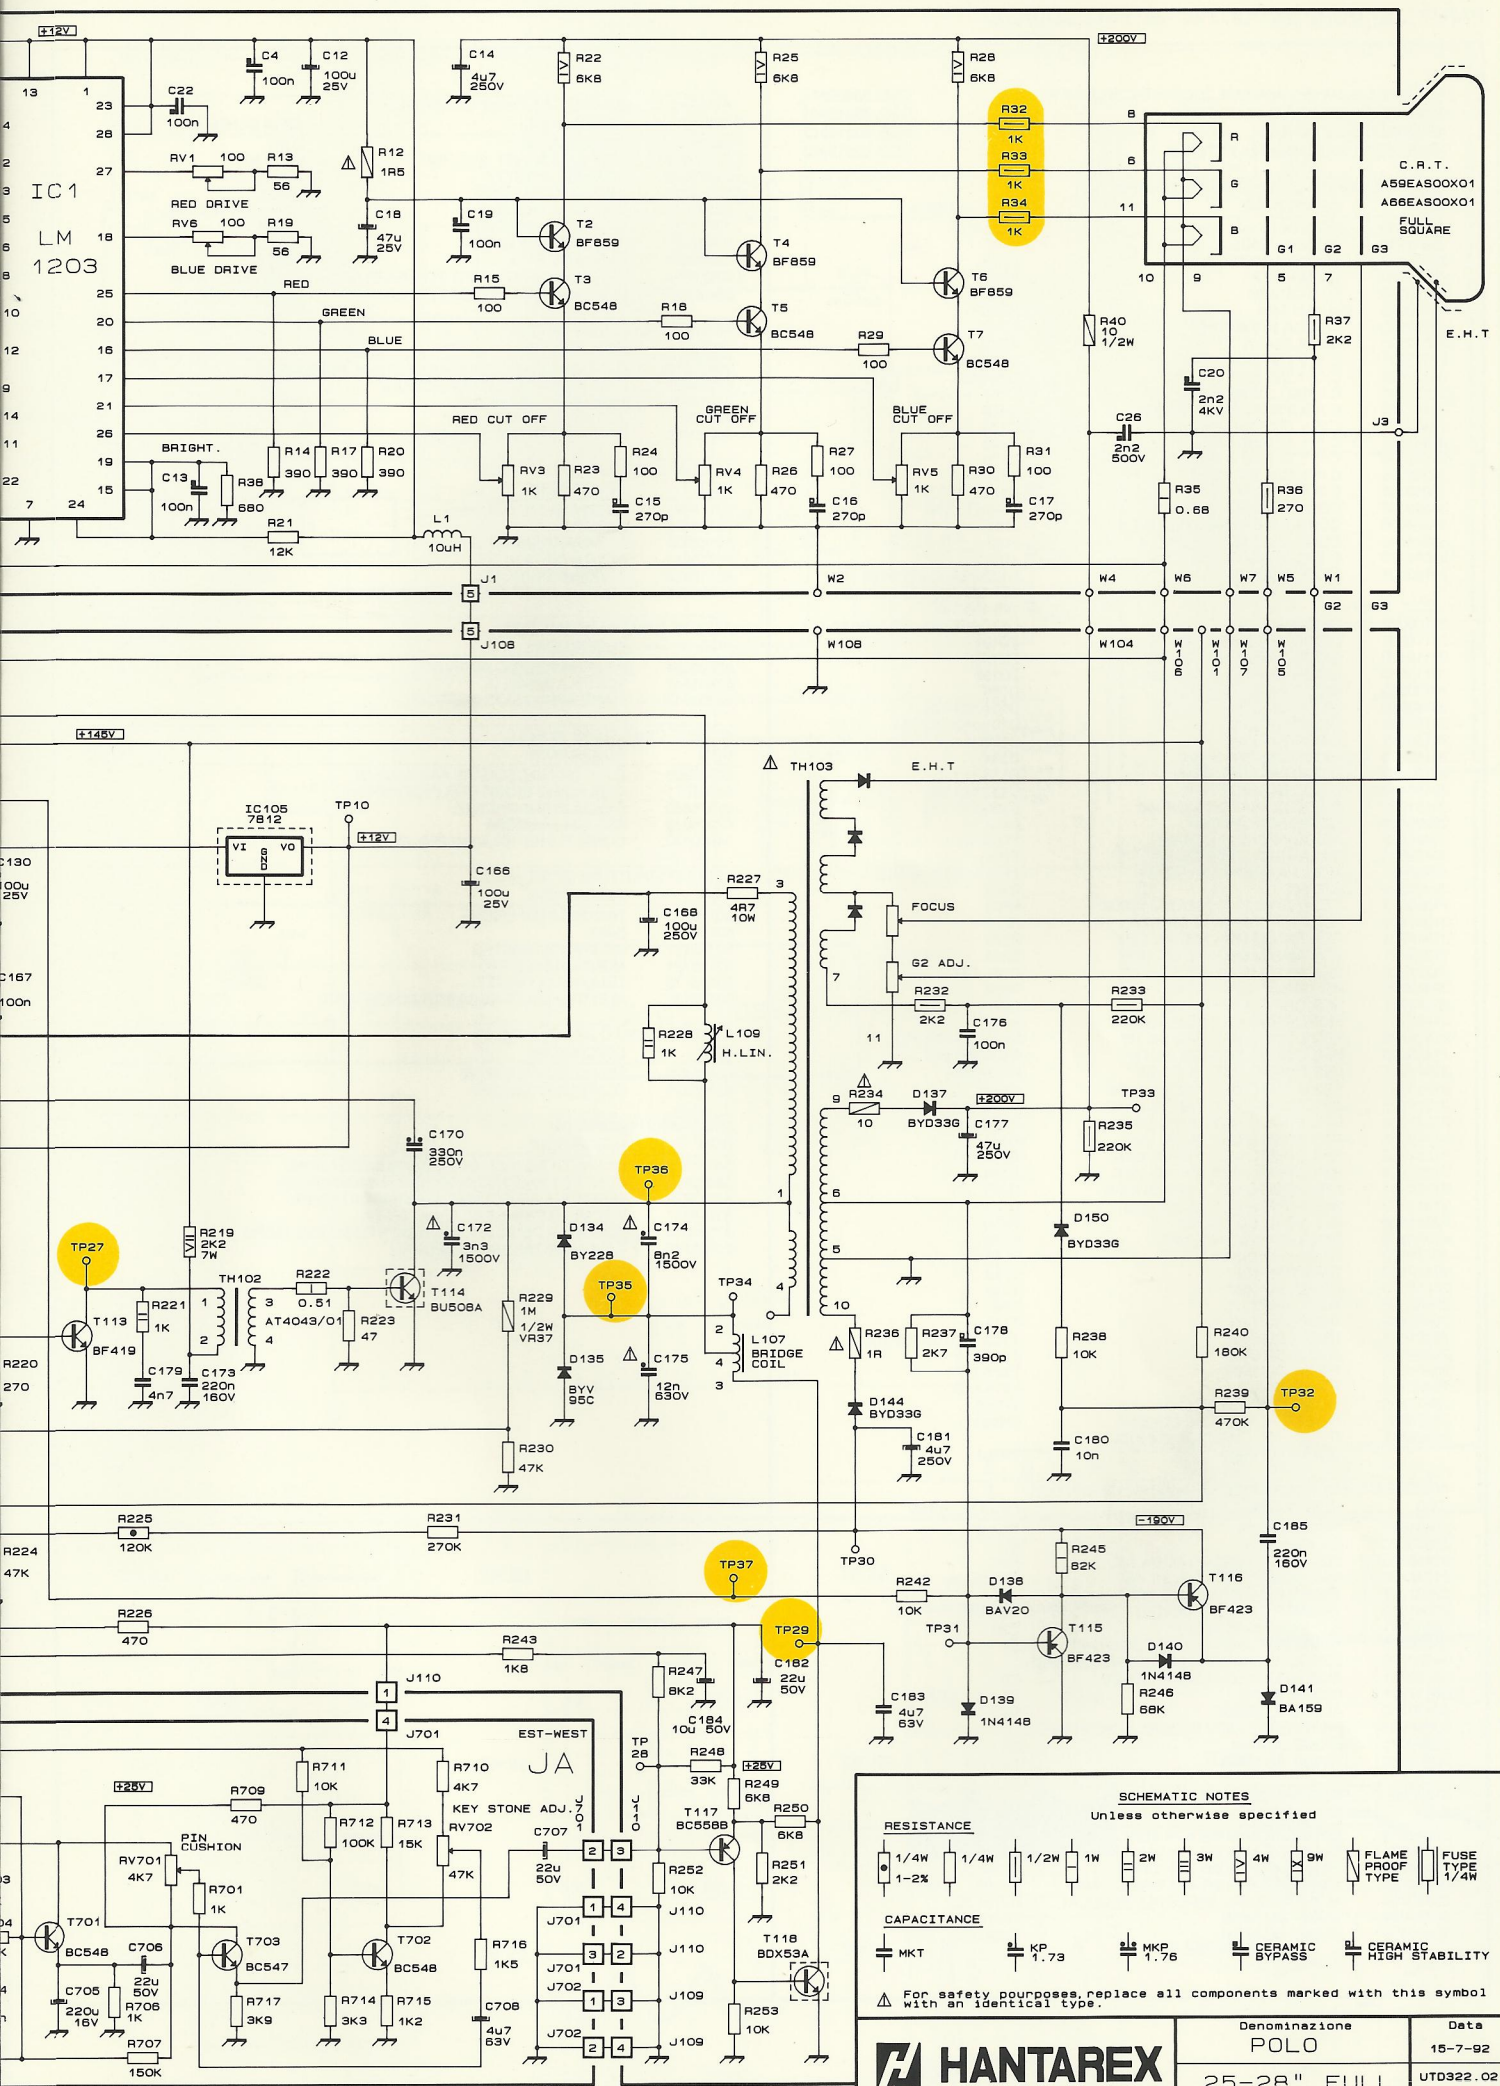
+12V
13 1 23 26 27 18 25 20 16 17 21 26 19 15 7 24

IC1 LM 1203

C22 100n
C4 100n
C12 100u 25V
RV1 100 R13 56
RED DRIVE
RV6 100 R19 56
BLUE DRIVE
R12 1R5
C18 47u 25V
C14 4u7 250V
C19 100n
R22 6K8
R25 6K8
R28 6K8
+200V
R32 1K
R33 1K
R34 1K
T2 BF859
T3 BC548
T4 BF859
T5 BC548
T6 BF859
T7 BC548
R15 100
R18 100
R29 100
RED
GREEN
BLUE
RED CUT OFF
GREEN CUT OFF
BLUE CUT OFF
BRIGHT.
R14 390 R17 390 R20 390
C13 100n R38 680
R21 12K
L1 10uH
RV3 1K R23 470 R24 100 C15 270p
RV4 1K R26 470 R27 100 C16 270p
RV5 1K R30 470 R31 100 C17 270p
8 6 11 10 9 5 7
R G B G1 G2 G3
C.R.T. A59EAS00X01 A66EAS00X01 FULL SQUARE
E.H.T
R40 10 1/2W
R37 2K2
C20 2n2 4KV
C26 2n2 500V
J3
R35 0.68
R36 270
J1 5
J108 5
W2 W108 W4 W6 W7 W5 W1 G2 G3
W104 W106 W101 W107 W105

+145V
IC105 7812
VI GND VO
TP10 +12V
C130 100u 25V
C167 100n
C166 100u 25V
TH103 E.H.T
FOCUS
G2 ADJ.
R227 4R7 10W
C168 100u 250V
R228 1K L109 H.LIN.
R232 2K2 C176 100n R233 220K
R234 10 D137 BYD33G +200V TP33
C177 47u 250V R235 220K
C170 330n 250V
TP36
TP27
R219 2K2 7W
TH102
R222 0.51
AT4043/01
R223 47
T114 BU508A
C172 3n3 1500V
D134 BY228
C174 8n2 1500V
TP35
TP34
R229 1M 1/2W VR37
L107 BRIDGE COIL
D135 BYV 95C
C175 12n 630V
D150 BYD33G
T113 BF419
R221 1K
C179 4n7
C173 220n 160V
R220 270
R236 1R R237 2K7 C178 390p R238 10K R240 180K
R239 470K TP32
D144 BYD33G
C181 4u7 250V
C180 10n
R230 47K
R225 120K
R231 270K
R224 47K
-190V
C185 220n 160V
TP30
R245 82K
TP37
R242 10K D138 BAV20
T116 BF423
R226 470
TP29
TP31 T115 BF423
D140 1N4148
R243 1K8
R247 8K2
C182 22u 50V
C183 4u7 63V
D139 1N4148
R246 68K
D141 BA159
J110 1
4
J701
EST-WEST
JA
TP 28
C184 10u 50V
R248 33K
+25V
R249 6K8
R711 10K
R710 4K7
+25V
R709 470
KEY STONE ADJ.
J710
J101
T117 BC558B
R250 6K8
PIN CUSHION
RV701 4K7
R712 100K
R713 15K
RV702 47K
C707 22u 50V
R252 10K
R251 2K2
R701 1K
T701 BC548
C706 22u 50V
T703 BC547
T702 BC548
R716 1K5
J701 J110
J701 J702 J110
T118 BDX53A
C705 220u 16V
R706 1K
R717 3K9
R714 3K3
R715 1K2
C708 4u7 63V
J109
R253 10K
R707 150K
J702 J109

SCHEMATIC NOTES
Unless otherwise specified
RESISTANCE
1/4W 1-2% 1/4W 1/2W 1W 2W 3W 4W 9W FLAME PROOF TYPE FUSE TYPE 1/4W
CAPACITANCE
MKT KP 1.73 MKP 1.76 CERAMIC BYPASS CERAMIC HIGH STABILITY
For safety pourposes, replace all components marked with this symbol with an identical type.
HANTAREX
Denominazione POLO
25-28" FULL
Data 15-7-92
UTD322.02